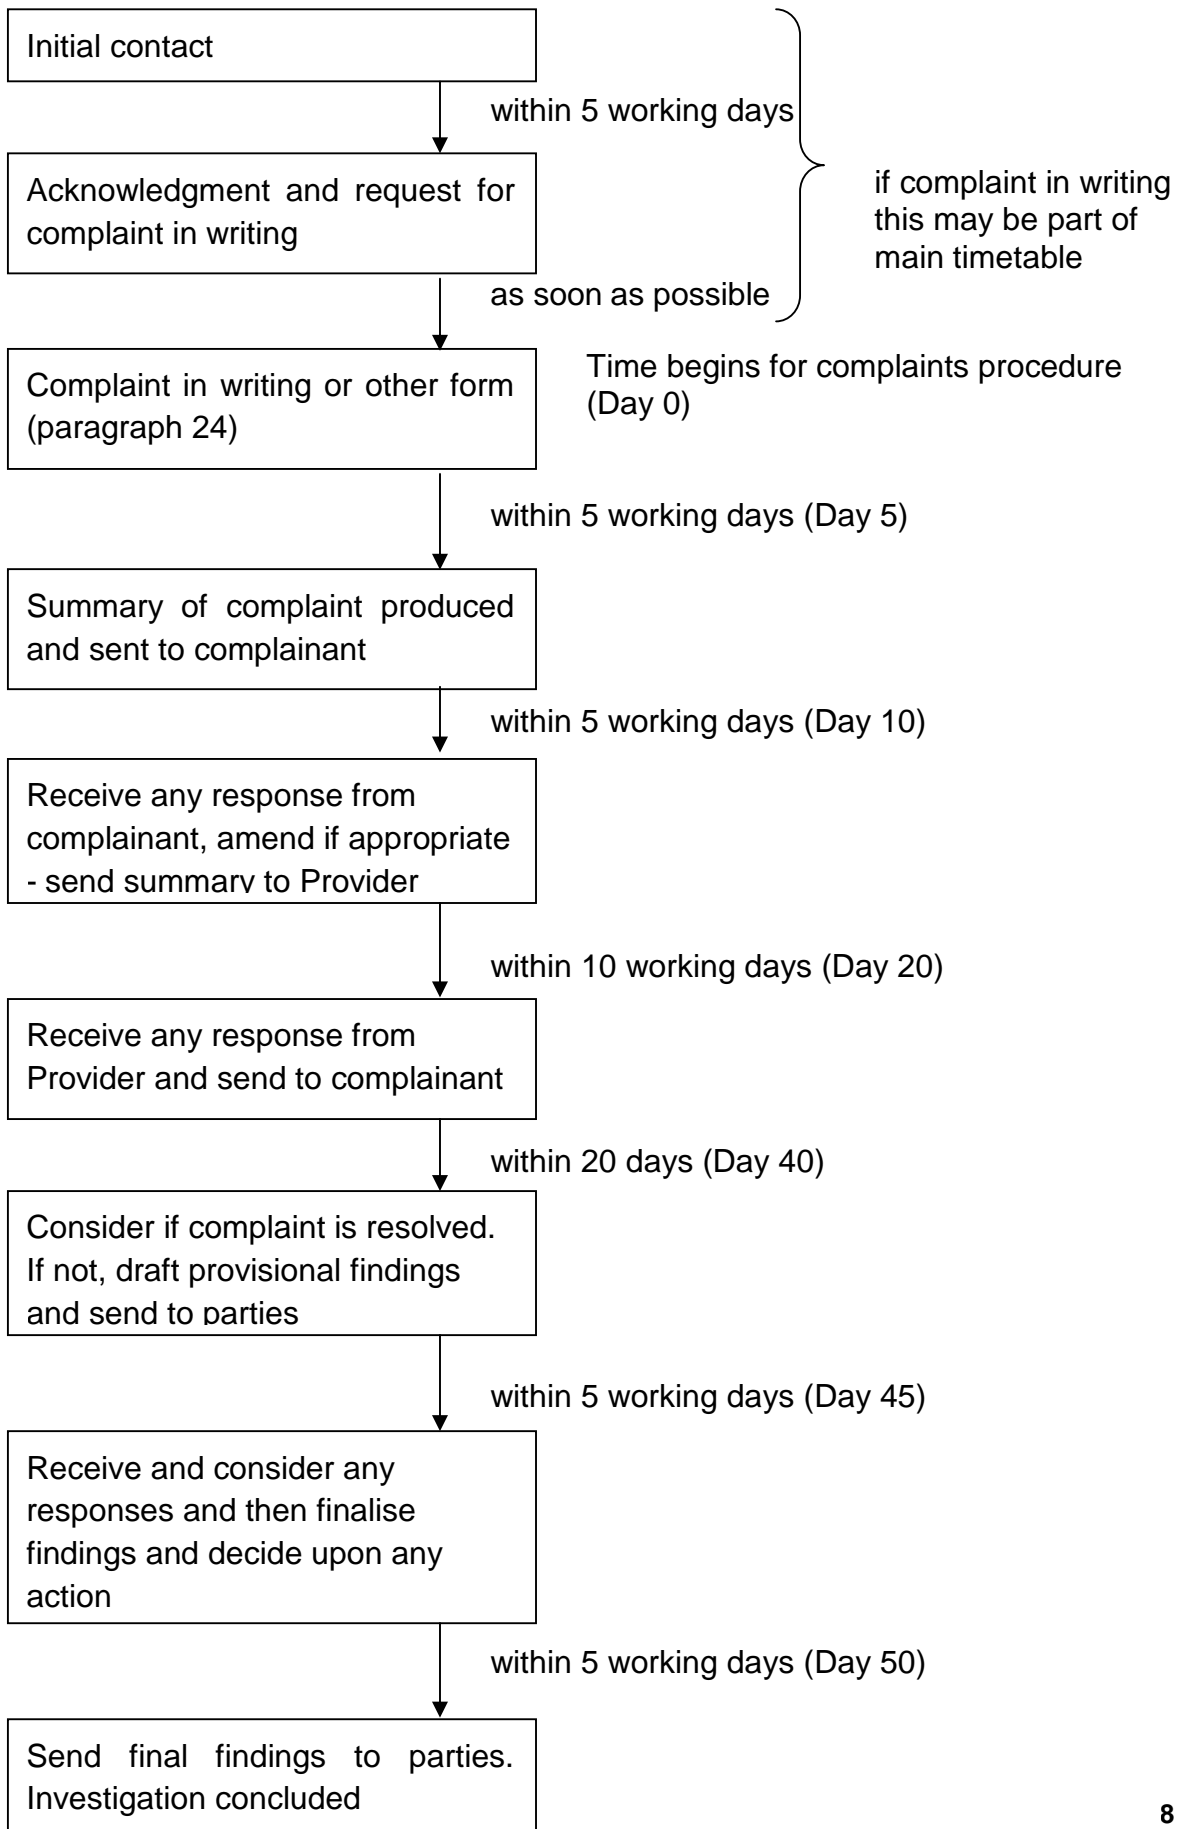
Initial contact

within 5 working days

Acknowledgment and request for complaint in writing

if complaint in writing this may be part of main timetable

as soon as possible

Complaint in writing or other form (paragraph 24)

Time begins for complaints procedure (Day 0)

within 5 working days (Day 5)

Summary of complaint produced and sent to complainant

within 5 working days (Day 10)

Receive any response from complainant, amend if appropriate - send summary to Provider

within 10 working days (Day 20)

Receive any response from Provider and send to complainant

within 20 days (Day 40)

Consider if complaint is resolved. If not, draft provisional findings and send to parties

within 5 working days (Day 45)

Receive and consider any responses and then finalise findings and decide upon any action

within 5 working days (Day 50)

Send final findings to parties. Investigation concluded

8